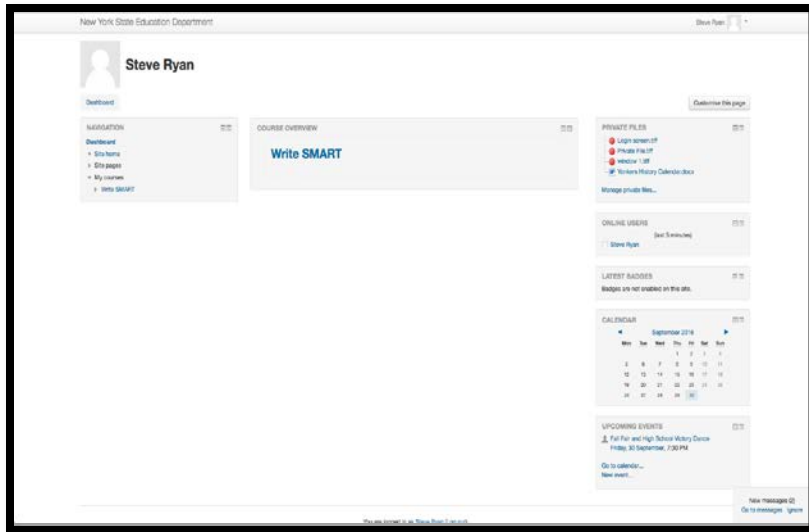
New York State Education Department

Steve Ryan

Steve Ryan

Dashboard

Customise this page

NAVIGATION

Dashboard
Site home
Site pages
My courses
Write SMART

COURSE OVERVIEW

Write SMART

PRIVATE FILES

Login screen.tiff
Private File.tiff
window 1.tiff
Yonkers History Calendar.docx

Manage private files...

ONLINE USERS

(last 5 minutes)

Steve Ryan

LATEST BADGES

Badges are not enabled on this site.

CALENDAR

September 2016

| Mon | Tue | Wed | Thu | Fri | Sat | Sun |
|---|---|---|---|---|---|---|
| | | | 1 | 2 | 3 | 4 |
| 5 | 6 | 7 | 8 | 9 | 10 | 11 |
| 12 | 13 | 14 | 15 | 16 | 17 | 18 |
| 19 | 20 | 21 | 22 | 23 | 24 | 25 |
| 26 | 27 | 28 | 29 | 30 | | |

UPCOMING EVENTS

Fall Fair and High School Victory Dance
Friday, 30 September, 7:30 PM

Go to calendar...
New event...

New messages (2)
Go to messages Ignore

You are logged in as Steve Ryan (Log out)